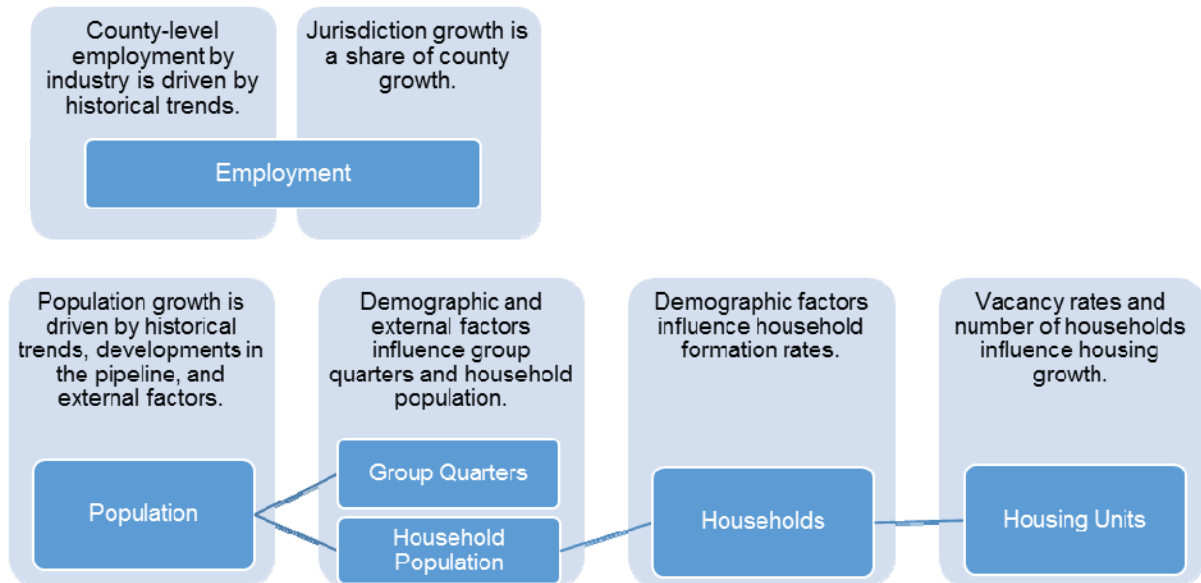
County-level employment by industry is driven by historical trends.

Jurisdiction growth is a share of county growth.

Employment

Population growth is driven by historical trends, developments in the pipeline, and external factors.

Population

Demographic and external factors influence group quarters and household population.

Group Quarters

Household Population

Demographic factors influence household formation rates.

Households

Vacancy rates and number of households influence housing growth.

Housing Units